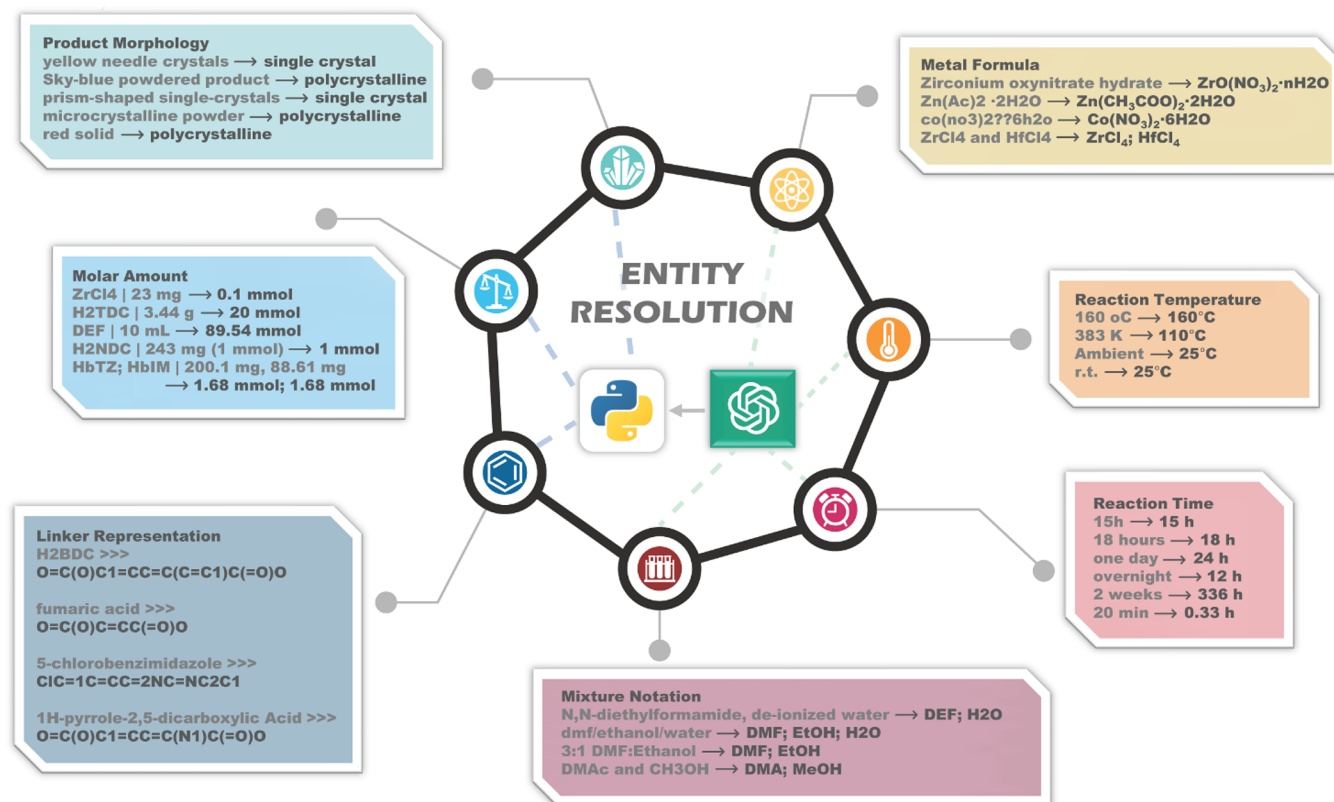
Product Morphology
yellow needle crystals ⟶ single crystal
Sky-blue powdered product ⟶ polycrystalline
prism-shaped single-crystals ⟶ single crystal
microcrystalline powder ⟶ polycrystalline
red solid ⟶ polycrystalline

Metal Formula
Zirconium oxynitrate hydrate ⟶ $ZrO(NO_3)_2$·nH2O
Zn(Ac)2 ·2H2O ⟶ $Zn(CH_3COO)_2$·2H2O
co(no3)2??6h2o ⟶ $Co(NO_3)_2$·6H2O
ZrCl4 and HfCl4 ⟶ $ZrCl_4$; $HfCl_4$

ENTITY RESOLUTION

Molar Amount
ZrCl4 | 23 mg ⟶ 0.1 mmol
H2TDC | 3.44 g ⟶ 20 mmol
DEF | 10 mL ⟶ 89.54 mmol
H2NDC | 243 mg (1 mmol) ⟶ 1 mmol
HbTZ; HbIM | 200.1 mg, 88.61 mg ⟶ 1.68 mmol; 1.68 mmol

Reaction Temperature
160 oC ⟶ 160°C
383 K ⟶ 110°C
Ambient ⟶ 25°C
r.t. ⟶ 25°C

Reaction Time
15h ⟶ 15 h
18 hours ⟶ 18 h
one day ⟶ 24 h
overnight ⟶ 12 h
2 weeks ⟶ 336 h
20 min ⟶ 0.33 h

Linker Representation
H2BDC >>>
O=C(O)C1=CC=C(C=C1)C(=O)O

fumaric acid >>>
O=C(O)C=CC(=O)O

5-chlorobenzimidazole >>>
ClC=1C=CC=2NC=NC2C1

1H-pyrrole-2,5-dicarboxylic Acid >>>
O=C(O)C1=CC=C(N1)C(=O)O

Mixture Notation
N,N-diethylformamide, de-ionized water ⟶ DEF; H2O
dmf/ethanol/water ⟶ DMF; EtOH; H2O
3:1 DMF:Ethanol ⟶ DMF; EtOH
DMAc and CH3OH ⟶ DMA; MeOH